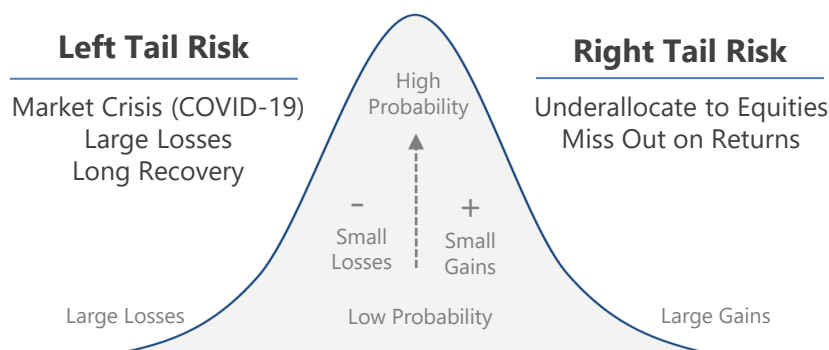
Left Tail Risk

Market Crisis (COVID-19)
Large Losses
Long Recovery

High Probability

Right Tail Risk

Underallocate to Equities
Miss Out on Returns

-
Small Losses

+
Small Gains

Large Losses

Low Probability

Large Gains